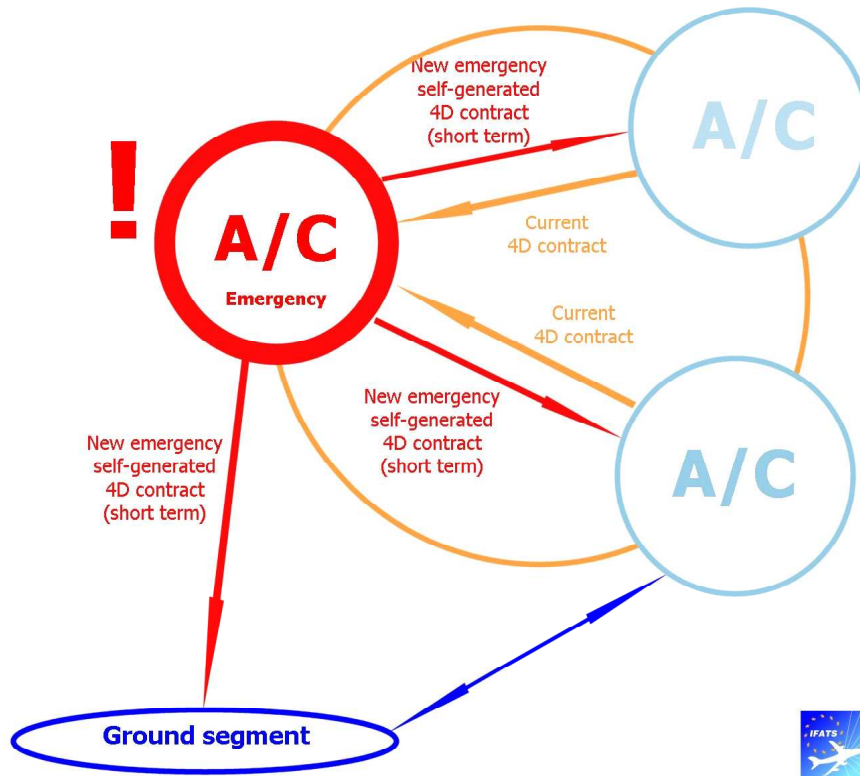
New emergency self-generated 4D contract (short term)

A/C

!

A/C

Emergency

Current 4D contract

Current 4D contract

New emergency self-generated 4D contract (short term)

A/C

New emergency self-generated 4D contract (short term)

Ground segment

IFATS